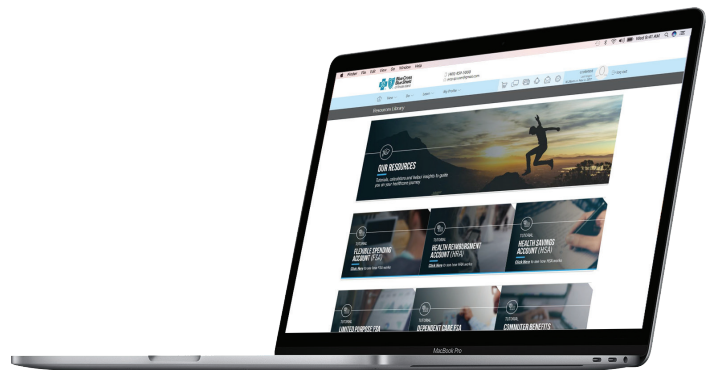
Finder File Edit View Go Window Help

Wed 8:41 AM

BlueCross BlueShield

Resources Library

OUR RESOURCES

TUTORIAL
FLEXIBLE SPENDING ACCOUNT (FSA)

TUTORIAL
HEALTH REIMBURSEMENT ACCOUNT (HRA)

TUTORIAL
HEALTH SAVINGS ACCOUNT (HSA)

TUTORIAL
LIMITED PURPOSE FSA

TUTORIAL
DEPENDENT CARE FSA

TUTORIAL
COMMUTER BENEFITS

MacBook Pro